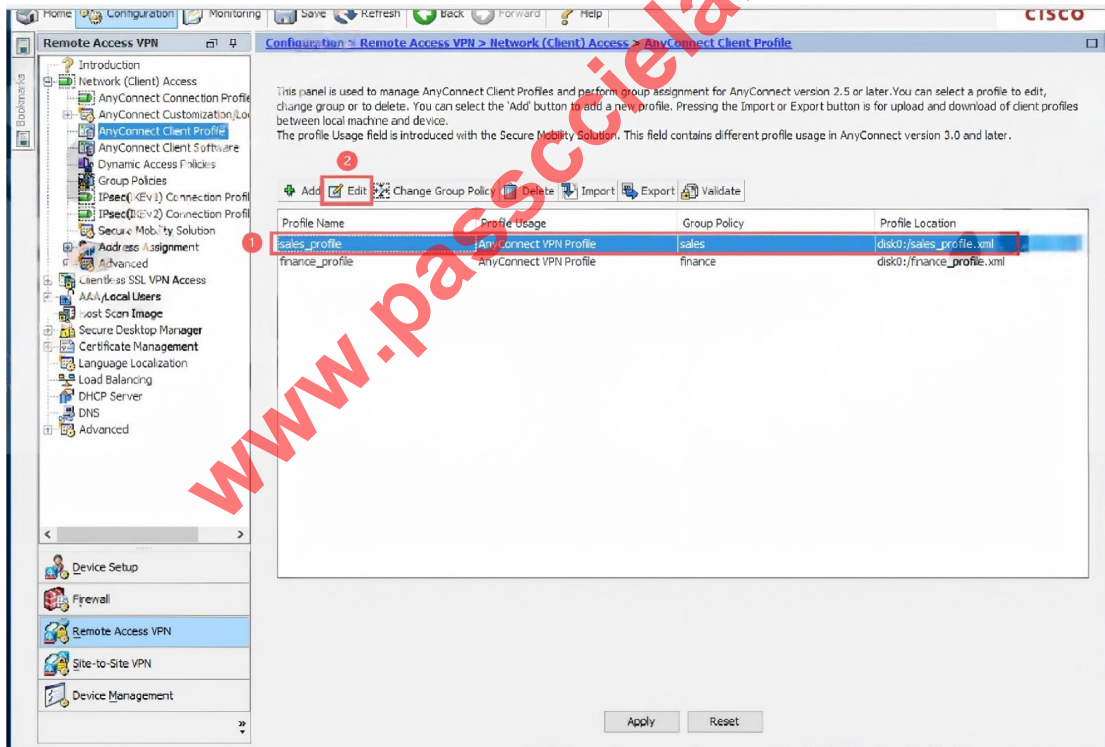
Home Configuration Monitoring Save Refresh Back Forward Help

cisco

www.passciela

Bookmarks

Remote Access VPN

Introduction
Network (Client) Access
AnyConnect Connection Profile
AnyConnect Customization/Loc
AnyConnect Client Profile
AnyConnect Client Software
Dynamic Access Policies
Group Policies
IPsec(IKEv1) Connection Profil
IPsec(IKEv2) Connection Profil
Secure Mobility Solution
Address Assignment
Advanced
Clientless SSL VPN Access
AAA/Local Users
Host Scan Image
Secure Desktop Manager
Certificate Management
Language Localization
Load Balancing
DHCP Server
DNS
Advanced

Device Setup
Firewall
Remote Access VPN
Site-to-Site VPN
Device Management

Configuration > Remote Access VPN > Network (Client) Access > AnyConnect Client Profile

This panel is used to manage AnyConnect Client Profiles and perform group assignment for AnyConnect version 2.5 or later.You can select a profile to edit, change group or to delete. You can select the 'Add' button to add a new profile. Pressing the Import or Export button is for upload and download of client profiles between local machine and device.
The profile Usage field is introduced with the Secure Mobility Solution. This field contains different profile usage in AnyConnect version 3.0 and later.

2

Add Edit Change Group Policy Delete Import Export Validate

1

| Profile Name | Profile Usage | Group Policy | Profile Location |
|---|---|---|---|
| sales_profile | AnyConnect VPN Profile | sales | disk0:/sales_profile.xml |
| finance_profile | AnyConnect VPN Profile | finance | disk0:/finance_profile.xml |

Apply Reset